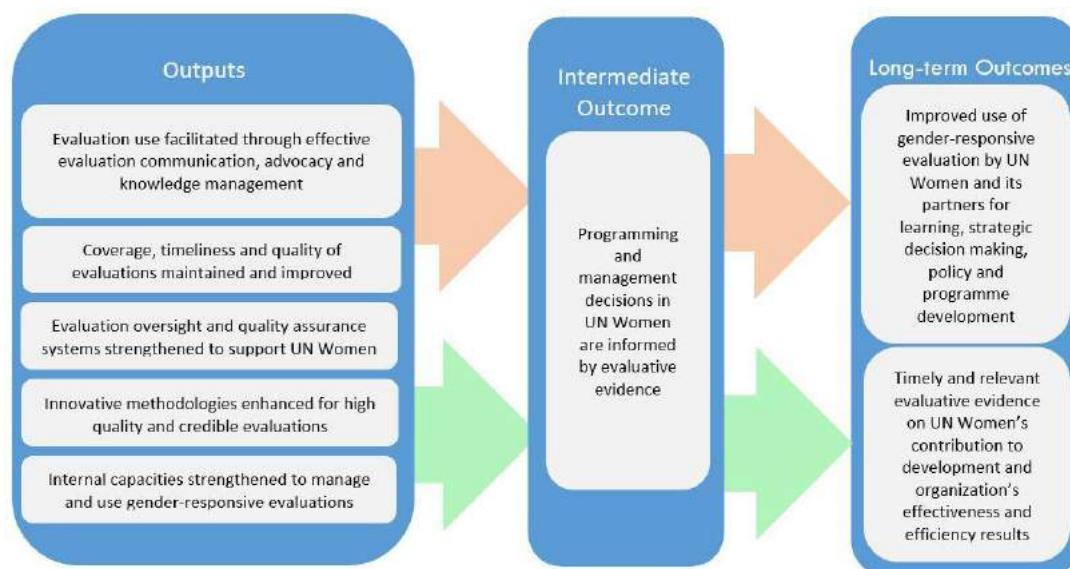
Outputs

Evaluation use facilitated through effective evaluation communication, advocacy and knowledge management

Coverage, timeliness and quality of evaluations maintained and improved

Evaluation oversight and quality assurance systems strengthened to support UN Women

Innovative methodologies enhanced for high quality and credible evaluations

Internal capacities strengthened to manage and use gender-responsive evaluations

Intermediate Outcome

Programming and management decisions in UN Women are informed by evaluative evidence

Long-term Outcomes

Improved use of gender-responsive evaluation by UN Women and its partners for learning, strategic decision making, policy and programme development

Timely and relevant evaluative evidence on UN Women's contribution to development and organization's effectiveness and efficiency results